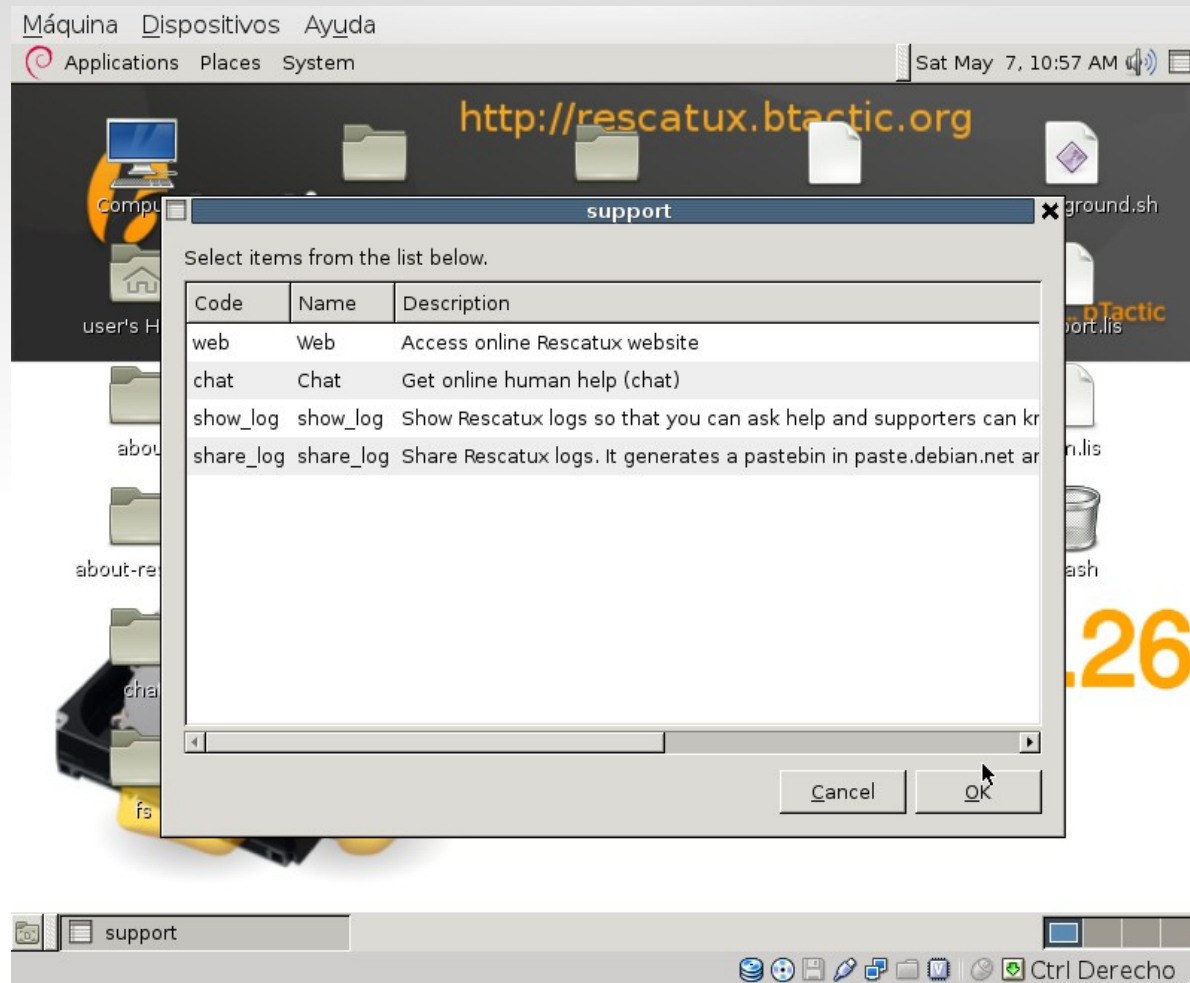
Máquina Dispositivos Ayuda

Applications Places System

Sat May 7, 10:57 AM

http://rescatux.btactic.org

Compu

ground.sh

support

Select items from the list below.

| Code | Name | Description |
|---|---|---|
| web | Web | Access online Rescatux website |
| chat | Chat | Get online human help (chat) |
| show_log | show_log | Show Rescatux logs so that you can ask help and supporters can kr |
| share_log | share_log | Share Rescatux logs. It generates a pastebin in paste.debian.net ar |

Cancel

OK

user's H

pTactic

port.lis

abou

n.lis

about-re

ash

.26

cha

fs

support

Ctrl Derecho